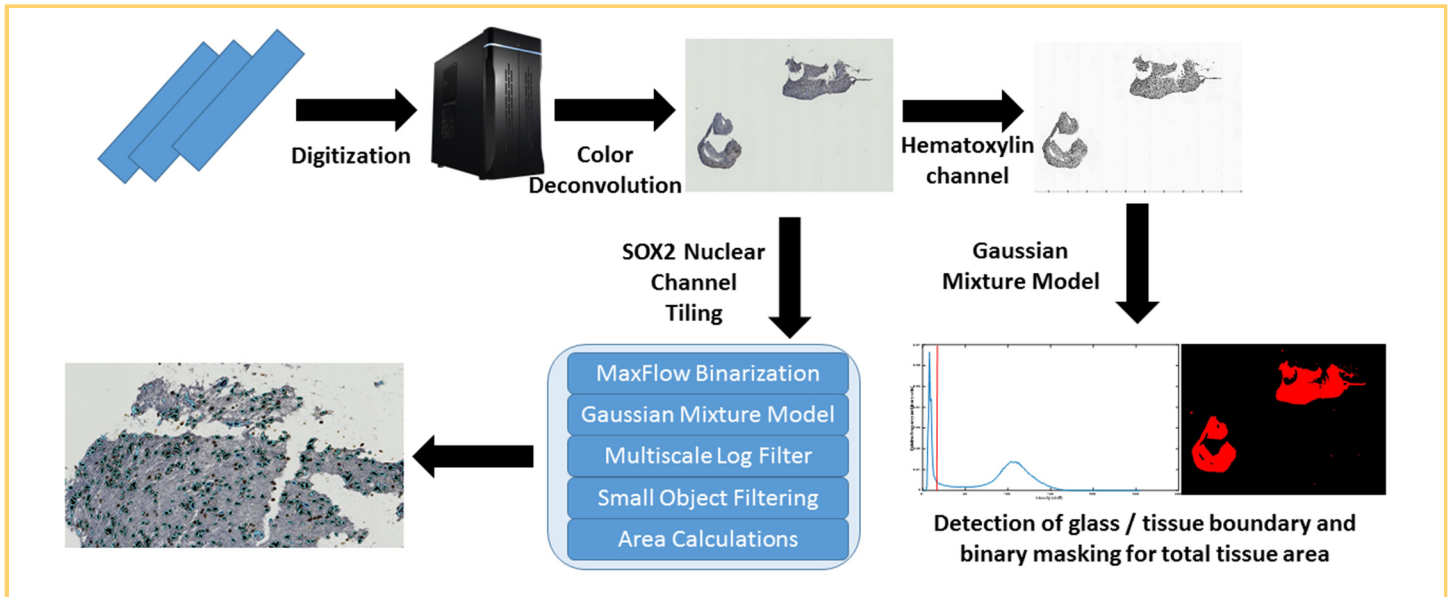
Digitization

Color Deconvolution

Hematoxylin channel

SOX2 Nuclear Channel Tiling

Gaussian Mixture Model

MaxFlow Binarization
Gaussian Mixture Model
Multiscale Log Filter
Small Object Filtering
Area Calculations

Detection of glass / tissue boundary and binary masking for total tissue area